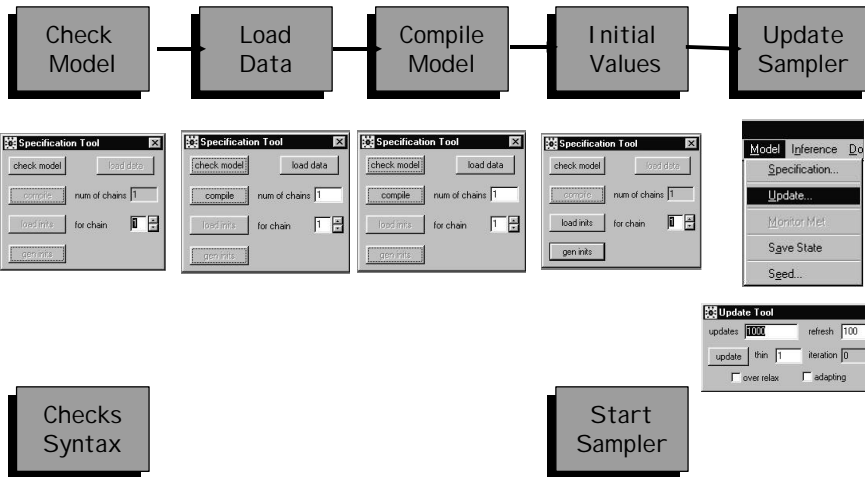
Check Model

Load Data

Compile Model

Initial Values

Update Sampler

Specification Tool
check model
load data
compile
num of chains 1
load inits
for chain 1
gen inits

Specification Tool
check model
load data
compile
num of chains 1
load inits
for chain 1
gen inits

Specification Tool
check model
load data
compile
num of chains 1
load inits
for chain 1
gen inits

Specification Tool
check model
load data
compile
num of chains 1
load inits
for chain 1
gen inits

Model Inference Do
Specification...
Update...
Monitor Met
Save State
Seed...

Update Tool
updates 1000
refresh 100
update
thin 1
iteration 0
over relax
adapting

Checks Syntax

Start Sampler